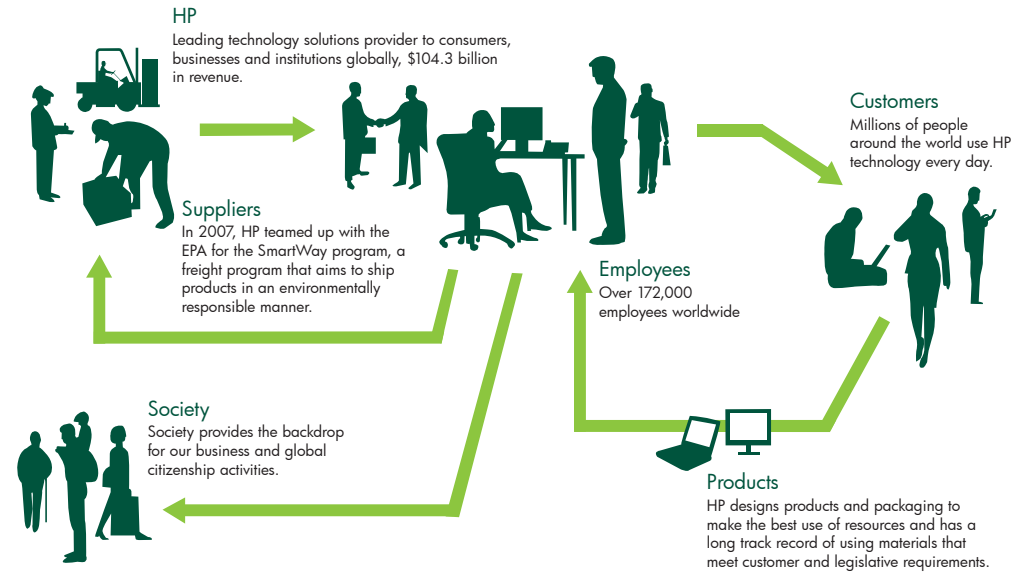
HP
Leading technology solutions provider to consumers, businesses and institutions globally, \$104.3 billion in revenue.

Suppliers
In 2007, HP teamed up with the EPA for the SmartWay program, a freight program that aims to ship products in an environmentally responsible manner.

Customers
Millions of people around the world use HP technology every day.

Employees
Over 172,000 employees worldwide

Society
Society provides the backdrop for our business and global citizenship activities.

Products
HP designs products and packaging to make the best use of resources and has a long track record of using materials that meet customer and legislative requirements.